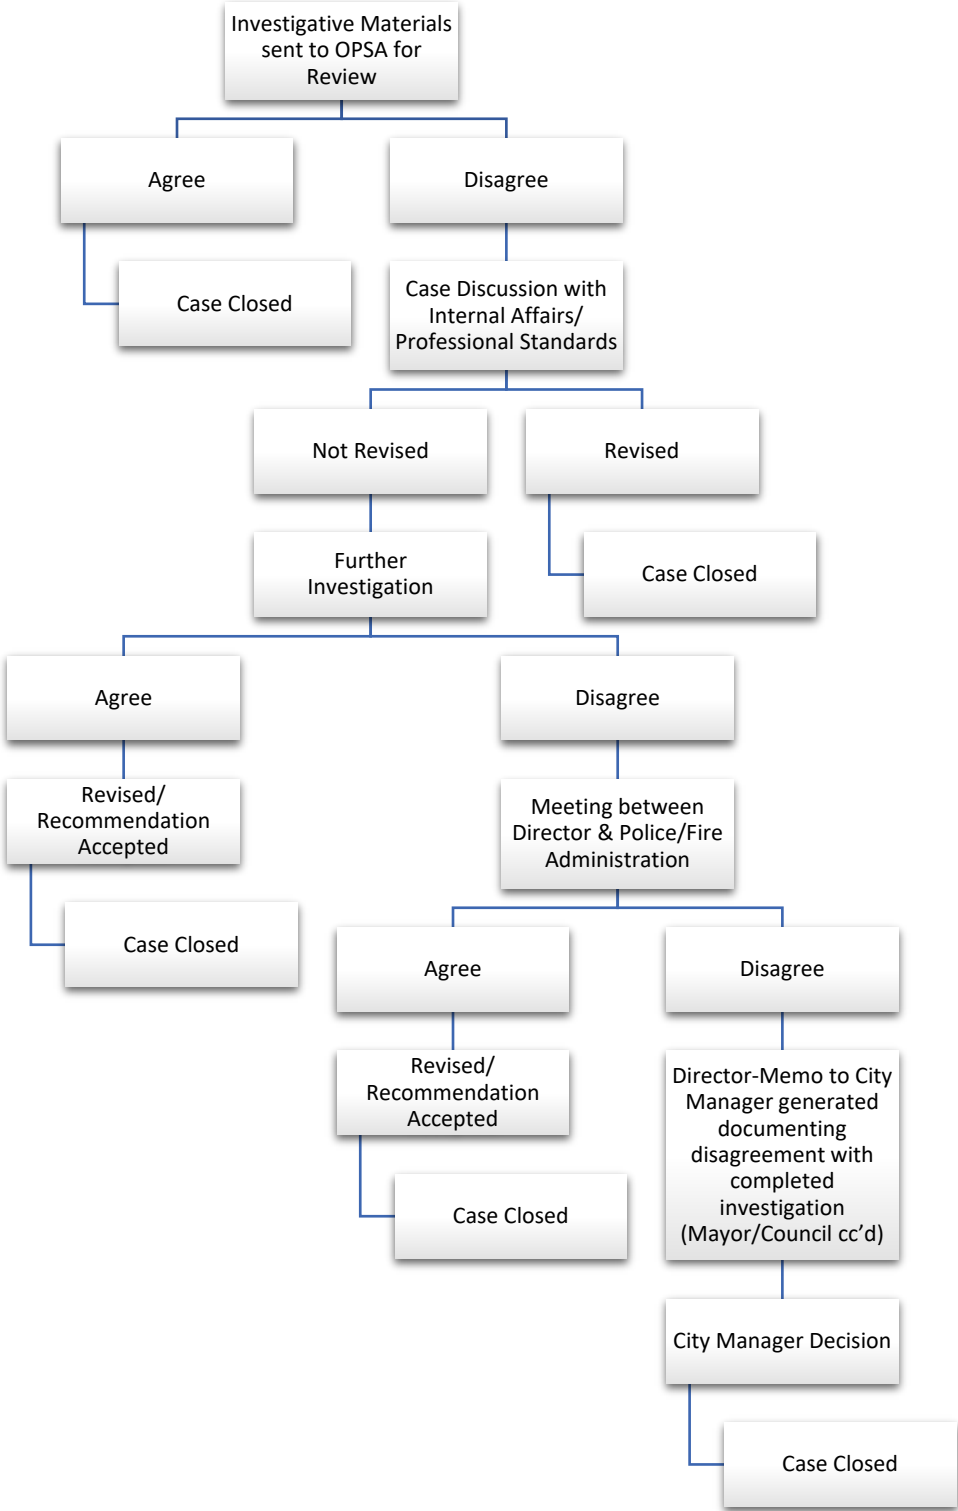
Investigative Materials sent to OPSA for Review

Agree

Disagree

Case Closed

Case Discussion with Internal Affairs/ Professional Standards

Not Revised

Revised

Further Investigation

Case Closed

Agree

Disagree

Revised/ Recommendation Accepted

Meeting between Director & Police/Fire Administration

Case Closed

Agree

Disagree

Revised/ Recommendation Accepted

Director-Memo to City Manager generated documenting disagreement with completed investigation (Mayor/Council cc'd)

Case Closed

City Manager Decision

Case Closed